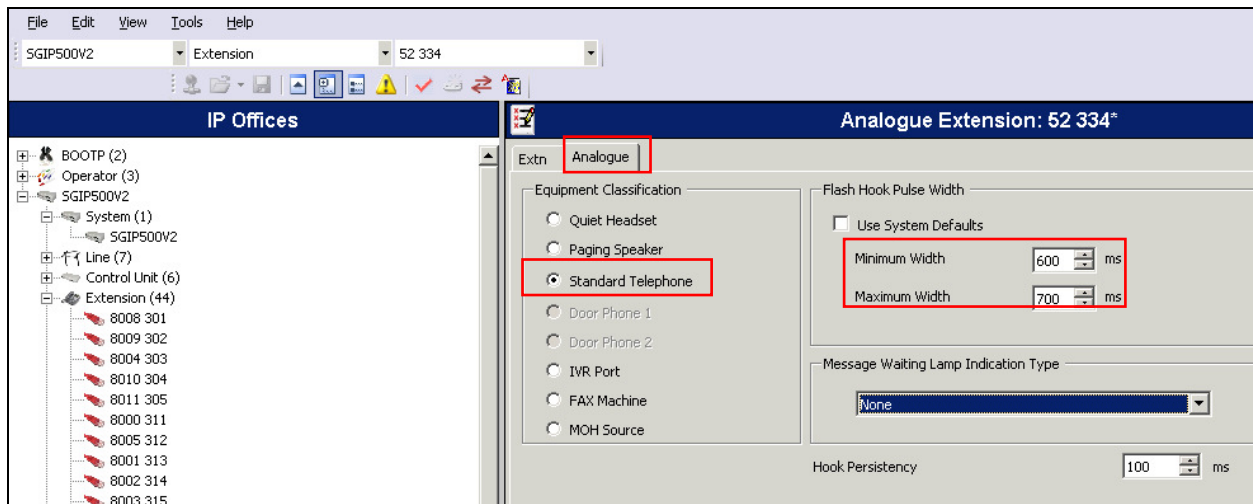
File Edit View Tools Help

SGIP500V2 | Extension | 52 334

IP Offices

BOOTP (2)
Operator (3)
SGIP500V2
System (1)
SGIP500V2
Line (7)
Control Unit (6)
Extension (44)
8008 301
8009 302
8004 303
8010 304
8011 305
8000 311
8005 312
8001 313
8002 314
8003 315

Analogue Extension: 52 334*

Extn | Analogue

Equipment Classification
Quiet Headset
Paging Speaker
Standard Telephone
Door Phone 1
Door Phone 2
IVR Port
FAX Machine
MOH Source

Flash Hook Pulse Width
Use System Defaults
Minimum Width 600 ms
Maximum Width 700 ms

Message Waiting Lamp Indication Type
None

Hook Persistency 100 ms